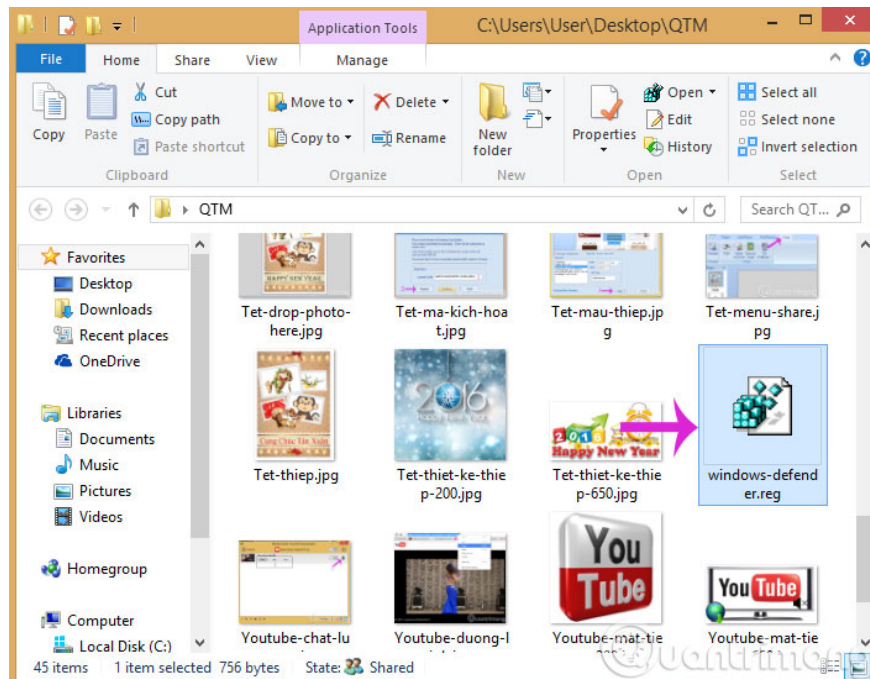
Application Tools

C:\Users\User\Desktop\QTM

File Home Share View Manage

Copy Paste Cut Copy path Paste shortcut
Clipboard

Move to Copy to Delete Rename
Organize

New folder
New

Properties Open Edit History
Open

Select all Select none Invert selection
Select

QTM

Search QT...

Favorites
Desktop
Downloads
Recent places
OneDrive

Libraries
Documents
Music
Pictures
Videos

Homegroup

Computer
Local Disk (C:)

Tet-drop-photo-here.jpg
Tet-ma-kich-hoat.jpg
Tet-mau-thiep.jpg
Tet-menu-share.jpg
Tet-thiep.jpg
Tet-thiet-ke-thiep-200.jpg
Tet-thiet-ke-thiep-650.jpg
windows-defender.reg
Youtube-chat-lu
Youtube-duong-l
Youtube-mat-tie
Youtube-mat-tie

45 items 1 item selected 756 bytes State: Shared